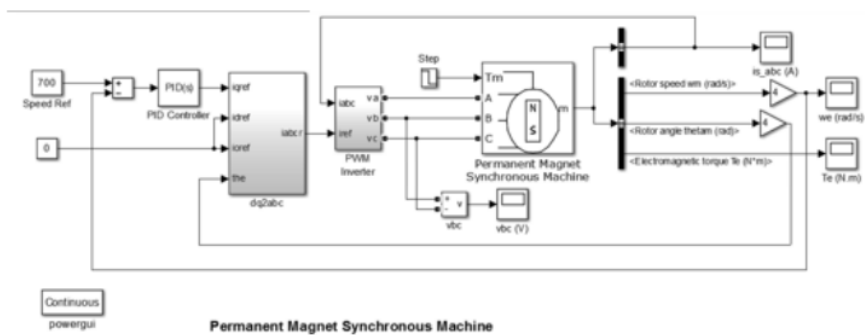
700
Speed Ref

+
-

PID(s)
PID Controller

iqref
idref
ioref
the
iabc r
dq2abc

0

iabc
ref
v a
v b
v c
PWM
Inverter

Step

Tm
A
B
C
m
N
S
Permanent Magnet
Synchronous Machine

+
-
v
vbc

vbc (V)

is_abc (A)

<Rotor speed wm (rad/s)>
4
we (rad/s)

<Rotor angle thetam (rad)>
4

<Electromagnetic torque Te (N*m)>
Te (N.m)

Continuous
powergui

Permanent Magnet Synchronous Machine